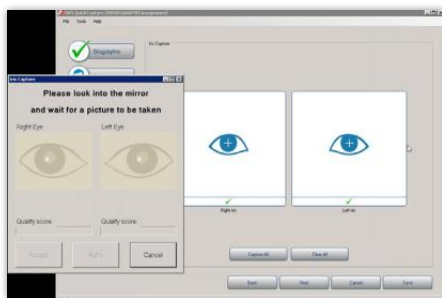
File Tools Help

Biographic

Iris Capture

Iris Capture

Please look into the mirror

and wait for a picture to be taken

Right Eye

Left Eye

Quality score

Quality score

Accept

Retry

Cancel

Right iris

Left iris

Capture all

Clear all

Back

Next

Cancel

Save